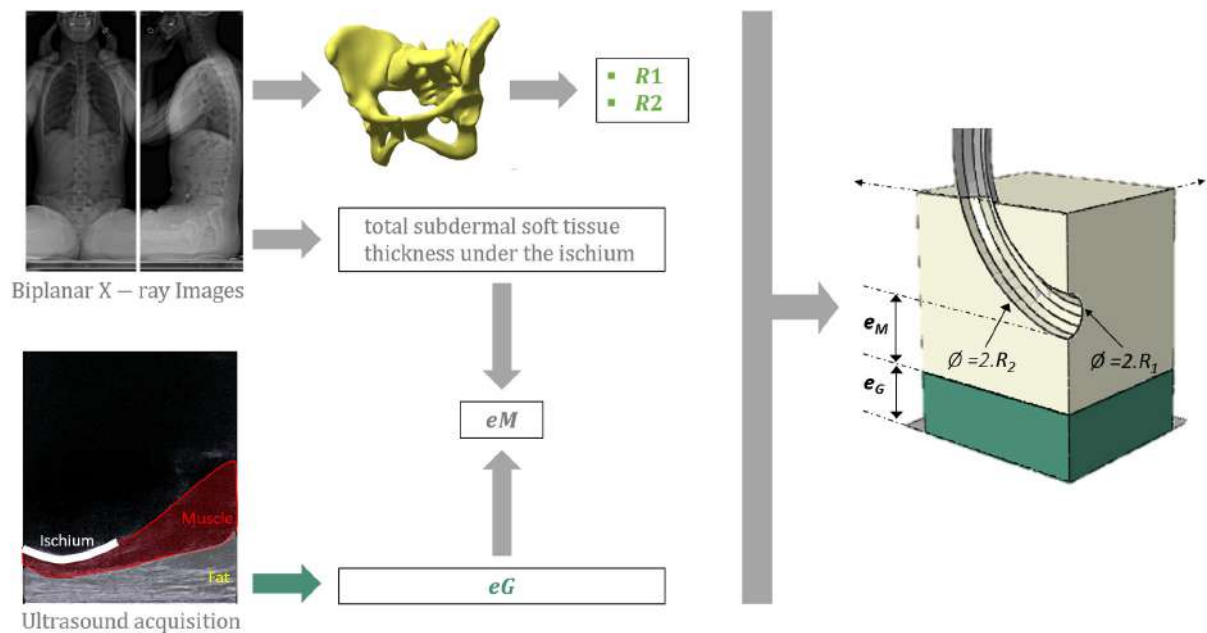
▪ $R1$
▪ $R2$

total subdermal soft tissue thickness under the ischium

Biplanar X — ray Images

$eM$

Ischium
Muscle
Fat

Ultrasound acquisition

$eG$

$e_M$
$e_G$
$\emptyset = 2.R_2$
$\emptyset = 2.R_1$